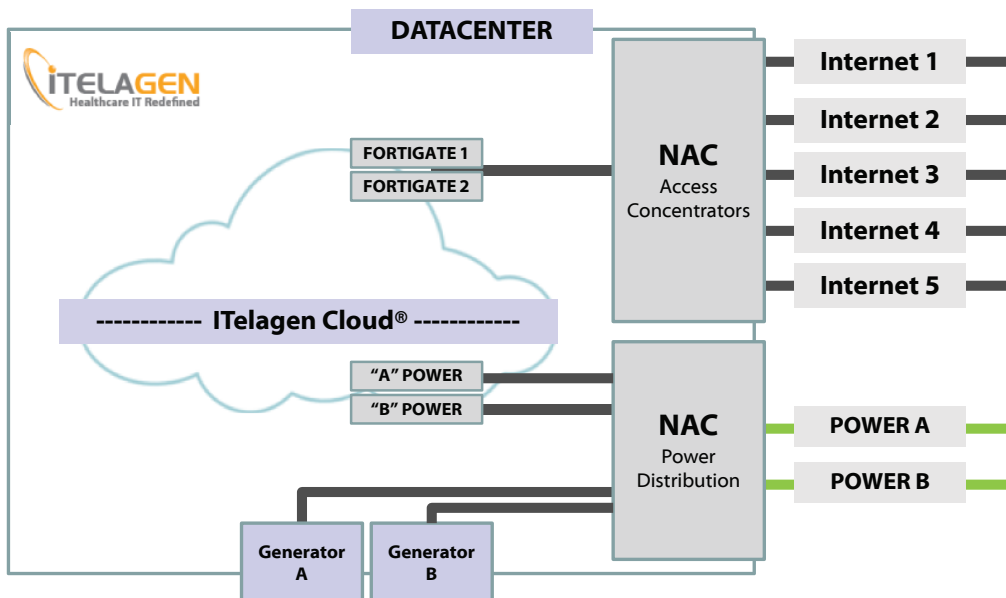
DATACENTER

ITELAGEN
Healthcare IT Redefined

FORTIGATE 1
FORTIGATE 2

NAC
Access Concentrators

Internet 1
Internet 2
Internet 3
Internet 4
Internet 5

------------ ITelagen Cloud® ------------

"A" POWER
"B" POWER

NAC
Power Distribution

POWER A
POWER B

Generator A
Generator B